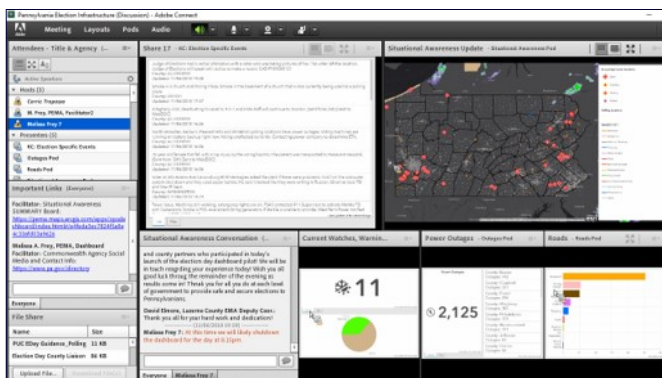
Pennsylvania Election Infrastructure (Discussion) - Adobe Connect

Meeting Layouts Pods Audio

Attendees - Title & Agency

Active Speakers

Hosts (3)

Carrie Fogasse

M. Frey, PEMA, Facilitator2

Melissa Frey ?

Presenters (2)

KC Election Specific Events

Outages Pod

Roads Pod

Important Links (Everyone)

Facilitator- Situational Awareness SUMMARY Board: https://pema.maps.arcgis.com/apps/opsdashboard/index.html#/

Melissa A. Frey, PEMA, Dashboard Facilitator: Commonwealth Agency Social Media and Contact Info: https://www.pa.gov/directory

Everyone

File Share

| Name | Size |
|---|---|
| PUC EDay Guidance_Polling | 11 KB |
| Election Day County Liaison | 96 KB |

Upload File... Download File(s)

Share 17 KC Election Specific Events

Situational Awareness Update Situational Awareness Pod

Situational Awareness Conversation

and county partners who participated in today's launch of the election day dashboard pilot! We will be in touch regarding your experience today! With you all gearing up for the remainder of the evening as results come in! Thank you for all you do at each level of government to provide safe and secure elections to Pennsylvanians.

David Elmore, Luzerne County EMA Deputy Coor.: Thank you all for your hard work and dedication!

(11/06/2018 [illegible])

Melissa Frey ?: At this time we will likely shutdown the dashboard for the day at 6:15pm.

Everyone Melissa Frey ?

Current Watches, Warnin...

11

Power Outages Outages Pod

2,125

Roads Roads Pod